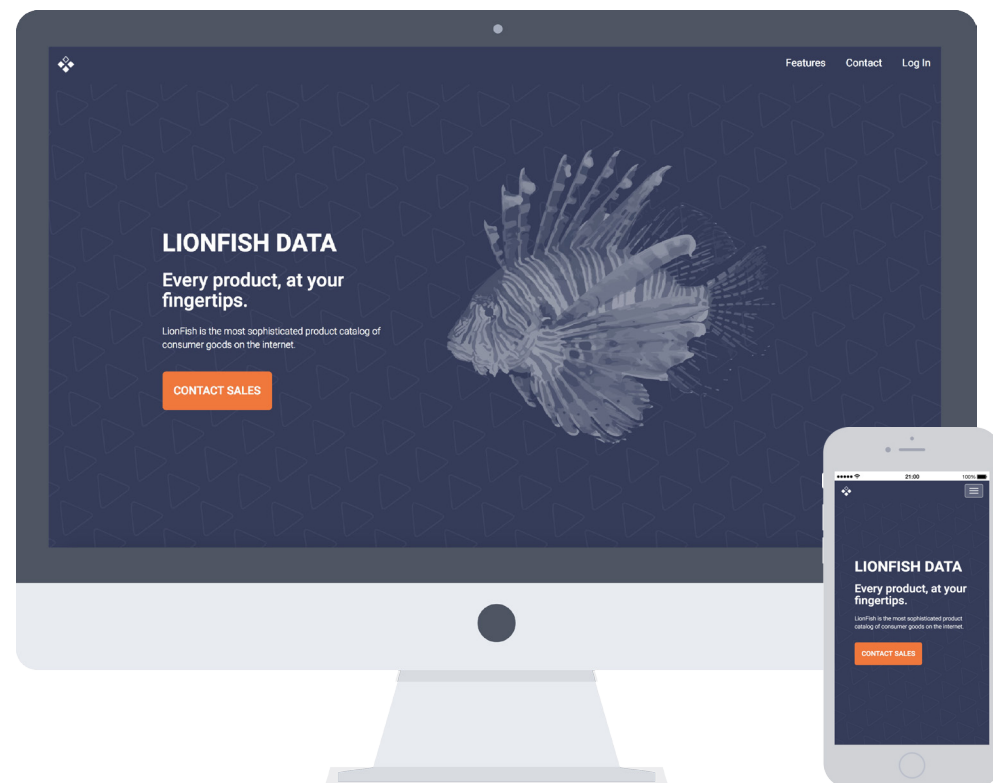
Features Contact Log In

LIONFISH DATA

Every product, at your fingertips.

LionFish is the most sophisticated product catalog of consumer goods on the internet.

CONTACT SALES

21:00 100%

LIONFISH DATA

Every product, at your fingertips.

LionFish is the most sophisticated product catalog of consumer goods on the internet.

CONTACT SALES